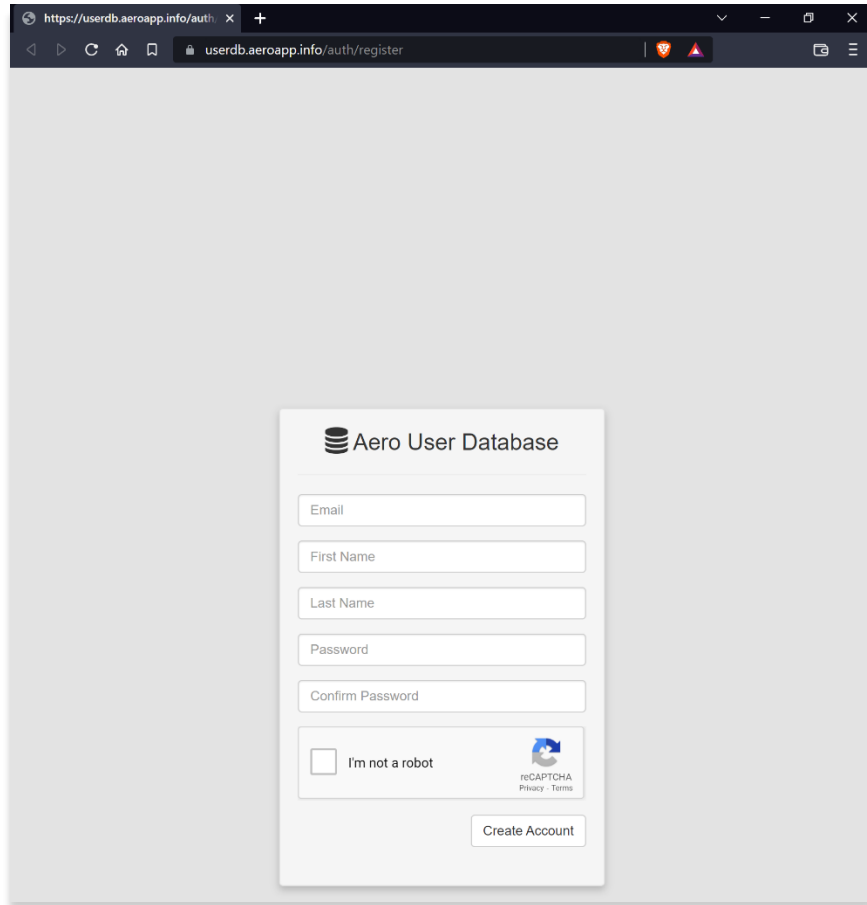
https://userdb.aeroapp.info/auth/

userdb.aeroapp.info/auth/register

Aero User Database

Email

First Name

Last Name

Password

Confirm Password

I'm not a robot

reCAPTCHA
Privacy - Terms

Create Account